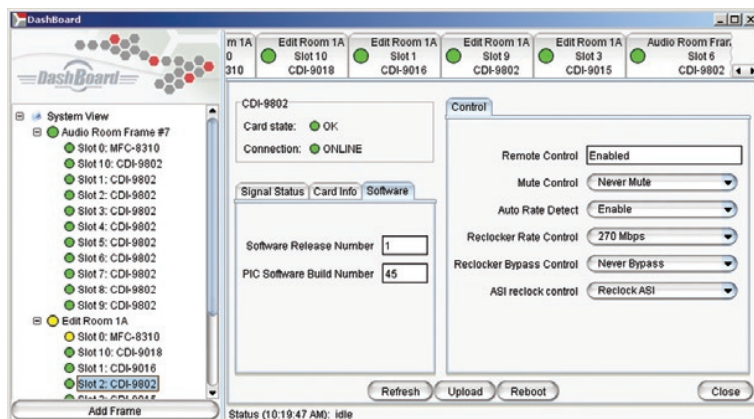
DashBoard

DashBoard

System View
Audio Room Frame #7
Slot 0: MFC-8310
Slot 10: CDI-9802
Slot 1: CDI-9802
Slot 2: CDI-9802
Slot 3: CDI-9802
Slot 4: CDI-9802
Slot 5: CDI-9802
Slot 6: CDI-9802
Slot 7: CDI-9802
Slot 8: CDI-9802
Slot 9: CDI-9802
Edit Room 1A
Slot 0: MFC-8310
Slot 10: CDI-9018
Slot 1: CDI-9016
Slot 2: CDI-9802
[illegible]

Add Frame

m 1A 0 310 | Edit Room 1A Slot 10 CDI-9018 | Edit Room 1A Slot 1 CDI-9016 | Edit Room 1A Slot 9 CDI-9802 | Edit Room 1A Slot 3 CDI-9015 | Audio Room Fran Slot 6 CDI-9802

CDI-9802
Card state: OK
Connection: ONLINE

Signal Status | Card Info | Software

Software Release Number 1
PIC Software Build Number 45

Control

Remote Control Enabled
Mute Control Never Mute
Auto Rate Detect Enable
Reclocker Rate Control 270 Mbps
Reclocker Bypass Control Never Bypass
ASI reclock control Reclock ASI

Refresh Upload Reboot Close

Status (10:19:47 AM): idle